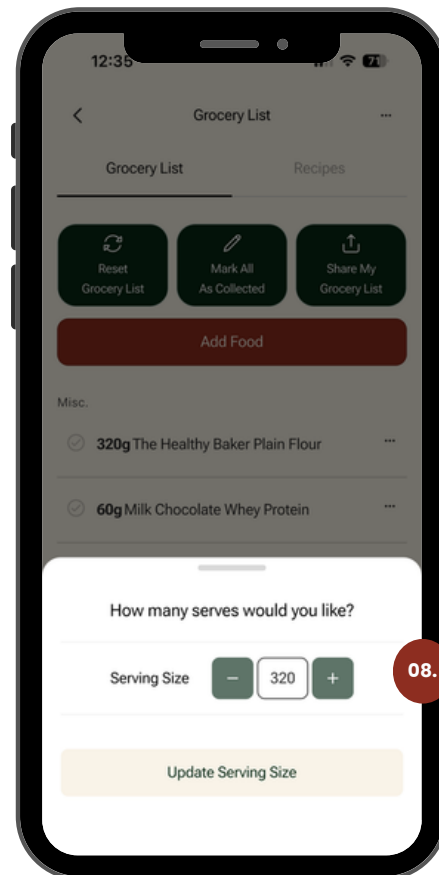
12:35

71

<

Grocery List

...

Grocery List

Recipes

Reset Grocery List

Mark All As Collected

Share My Grocery List

Add Food

Misc.

**320g** The Healthy Baker Plain Flour

...

**60g** Milk Chocolate Whey Protein

...

How many serves would you like?

Serving Size

−

320

+

08.

Update Serving Size